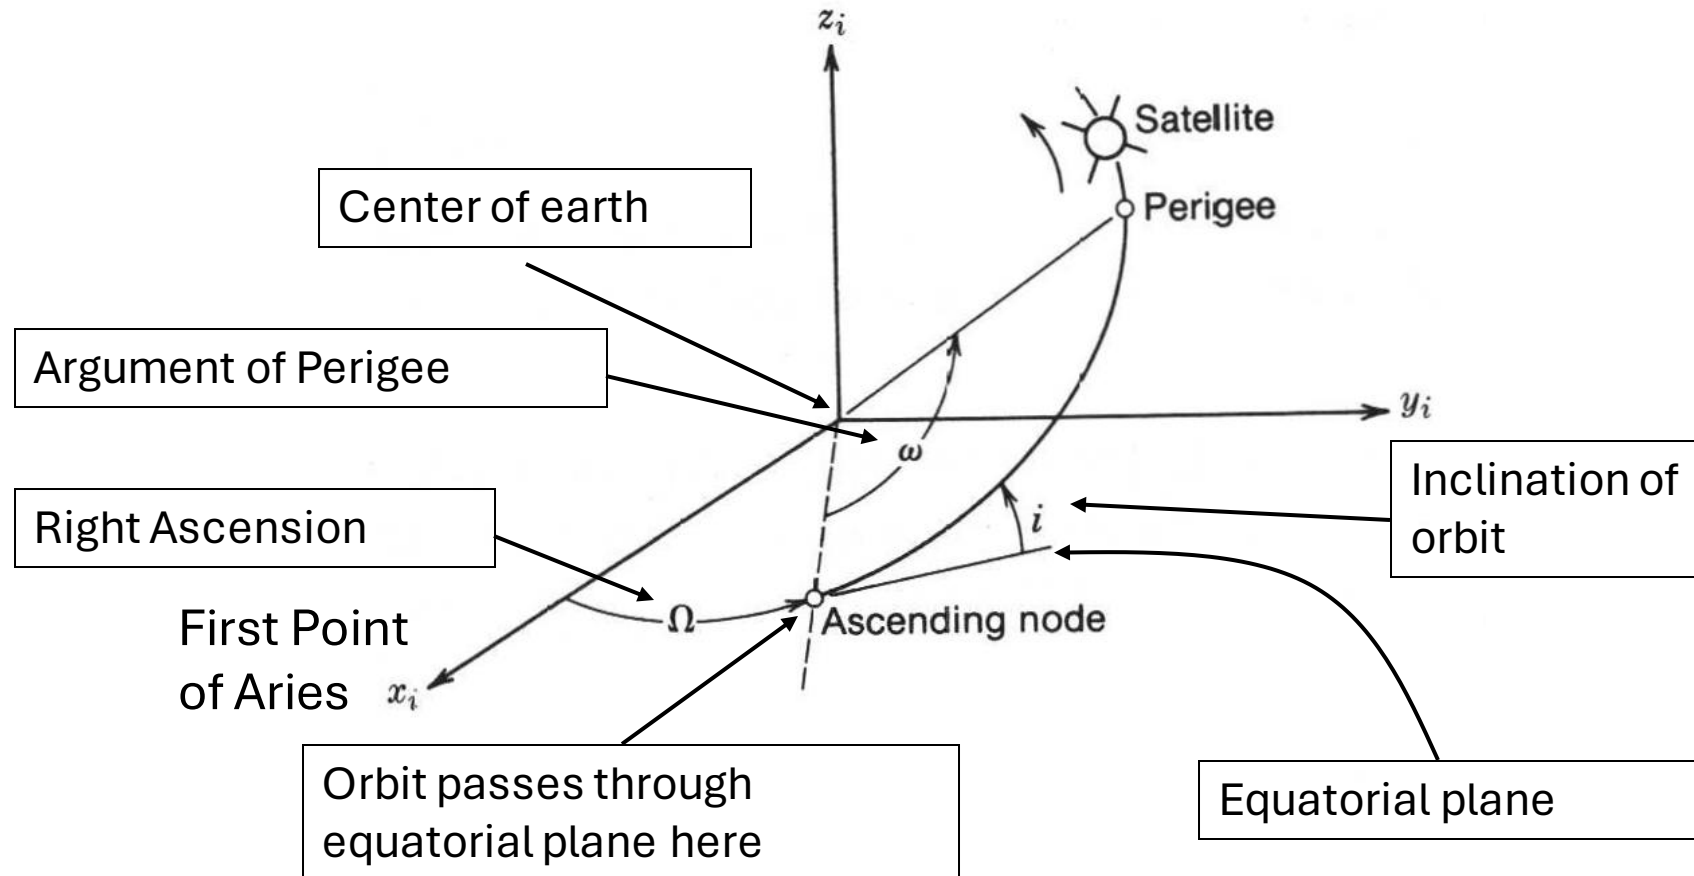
$z_i$

Satellite

Center of earth

Perigee

Argument of Perigee

$y_i$

$\omega$

Inclination of orbit

$i$

Right Ascension

$\Omega$

Ascending node

First Point of Aries

$x_i$

Orbit passes through equatorial plane here

Equatorial plane